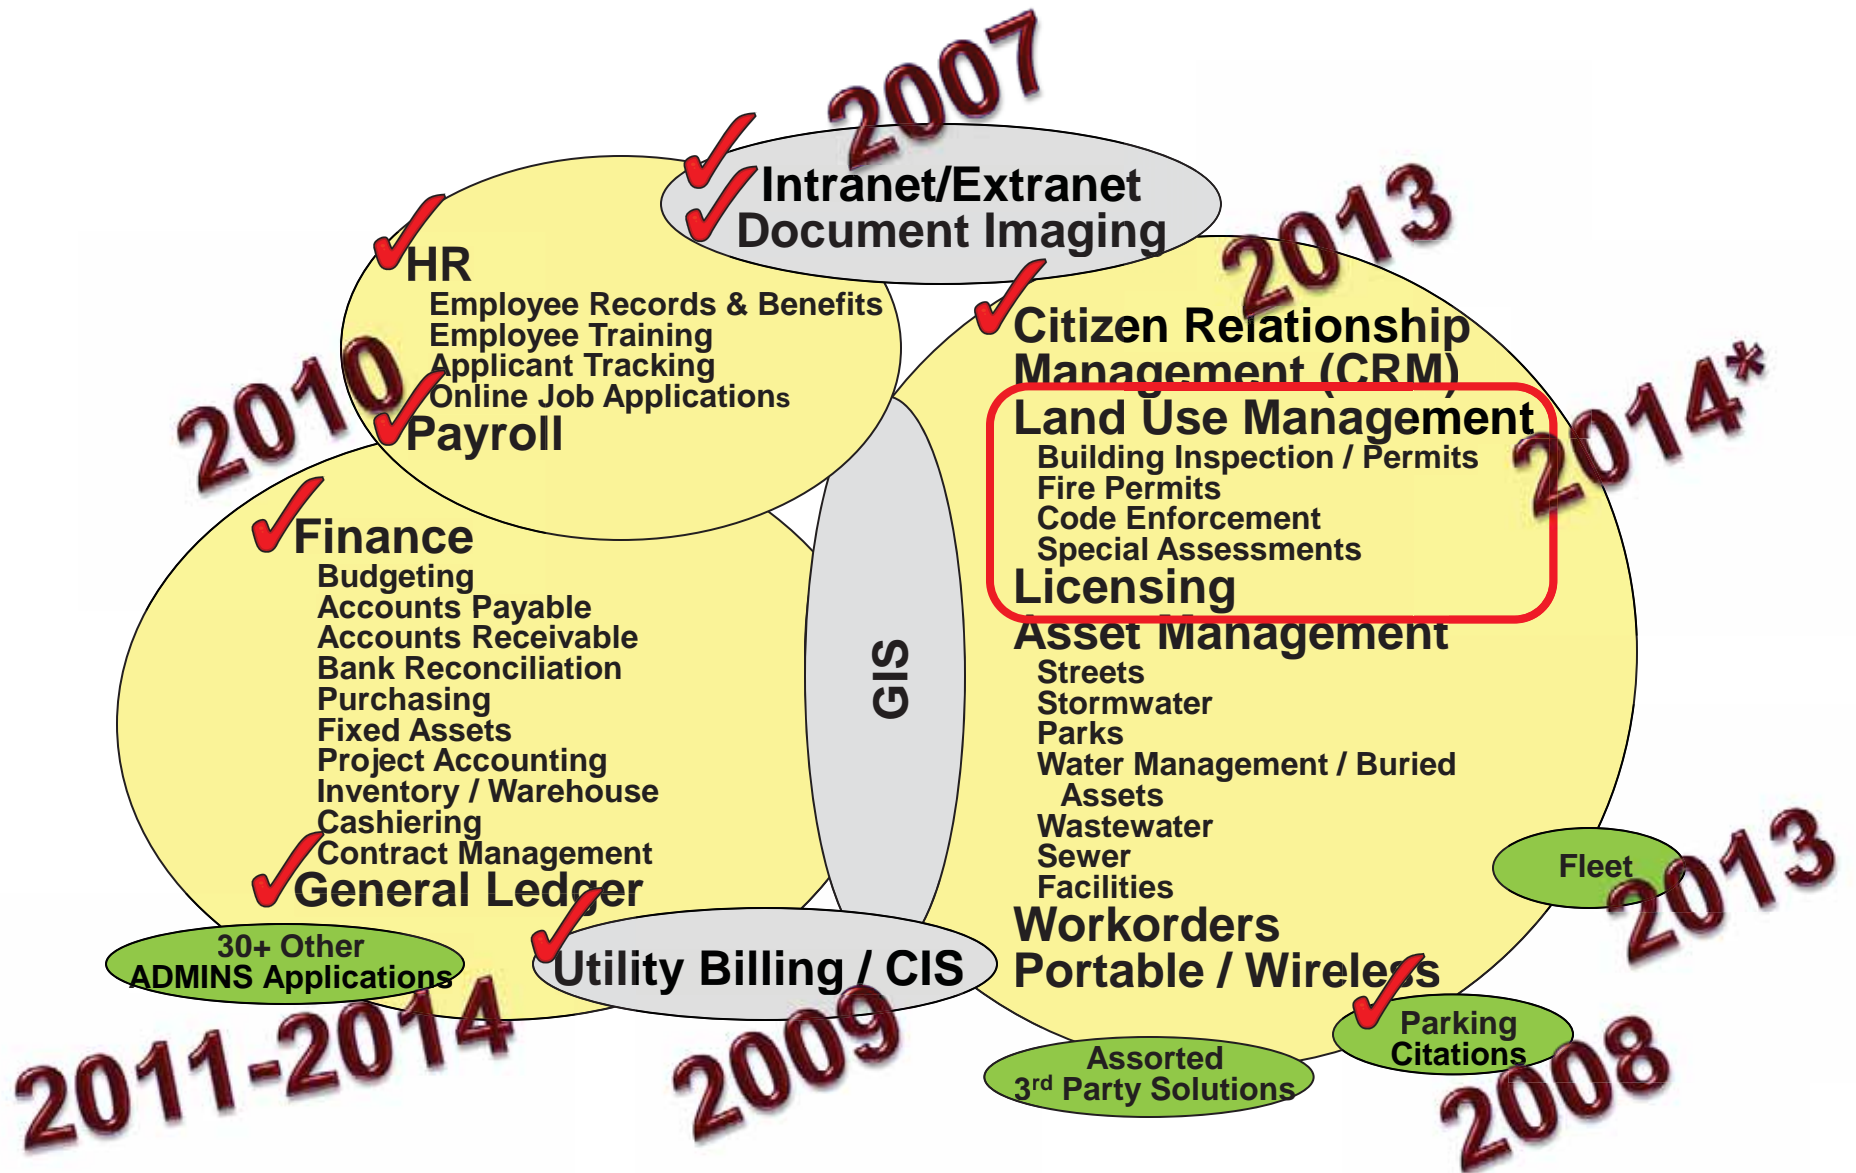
2007

Intranet/Extranet
Document Imaging

HR
Employee Records & Benefits
Employee Training
Applicant Tracking
Online Job Applications
Payroll

2010

2013

Citizen Relationship Management (CRM)
Land Use Management
Building Inspection / Permits
Fire Permits
Code Enforcement
Special Assessments
Licensing
Asset Management
Streets
Stormwater
Parks
Water Management / Buried Assets
Wastewater
Sewer
Facilities
Workorders
Portable / Wireless

2014*

Finance
Budgeting
Accounts Payable
Accounts Receivable
Bank Reconciliation
Purchasing
Fixed Assets
Project Accounting
Inventory / Warehouse
Cashiering
Contract Management
General Ledger

GIS

Fleet

2013

30+ Other ADMINS Applications

Utility Billing / CIS

2011-2014

2009

Assorted 3$^{rd}$ Party Solutions

Parking Citations

2008